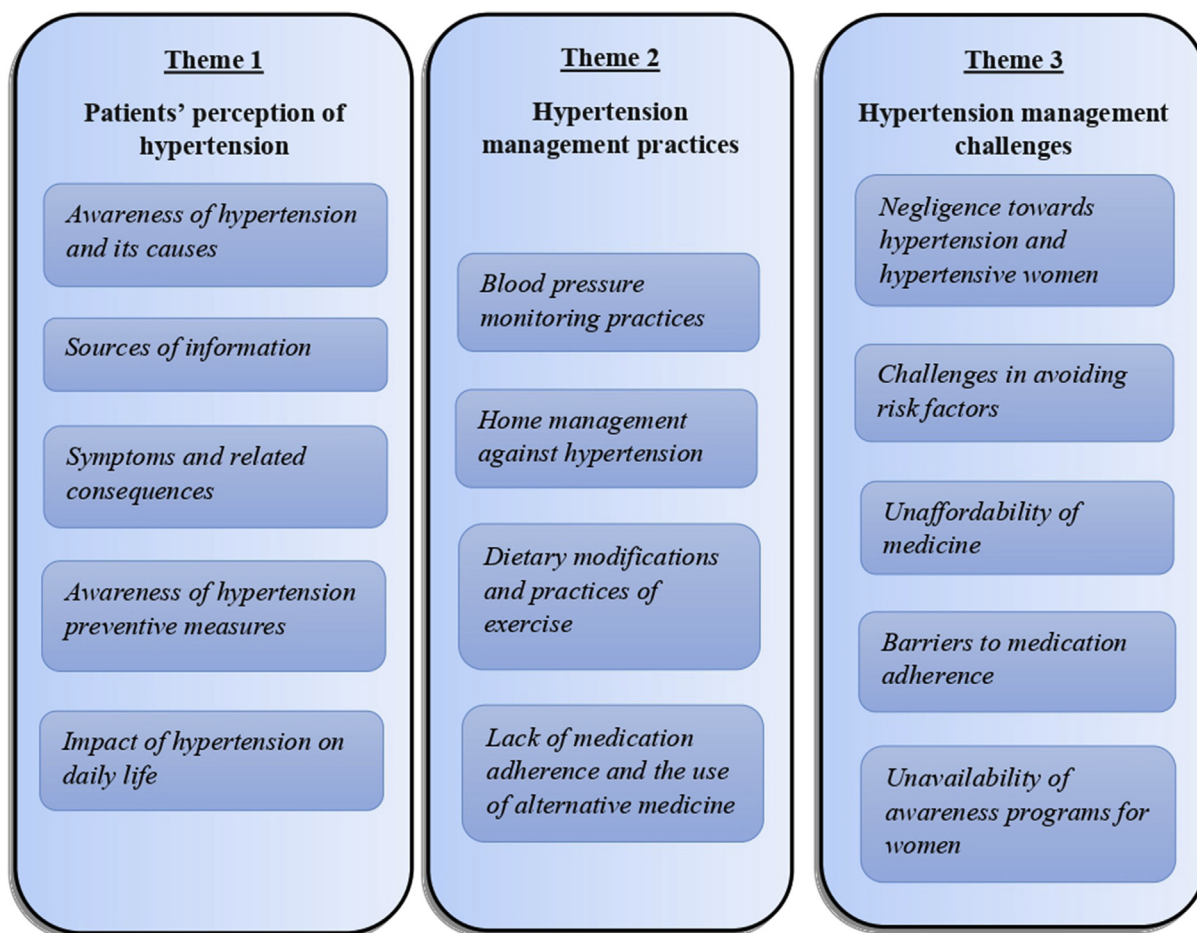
Theme 1

Patients' perception of hypertension

Awareness of hypertension and its causes

Sources of information

Symptoms and related consequences

Awareness of hypertension preventive measures

Impact of hypertension on daily life

Theme 2

Hypertension management practices

Blood pressure monitoring practices

Home management against hypertension

Dietary modifications and practices of exercise

Lack of medication adherence and the use of alternative medicine

Theme 3

Hypertension management challenges

Negligence towards hypertension and hypertensive women

Challenges in avoiding risk factors

Unaffordability of medicine

Barriers to medication adherence

Unavailability of awareness programs for women